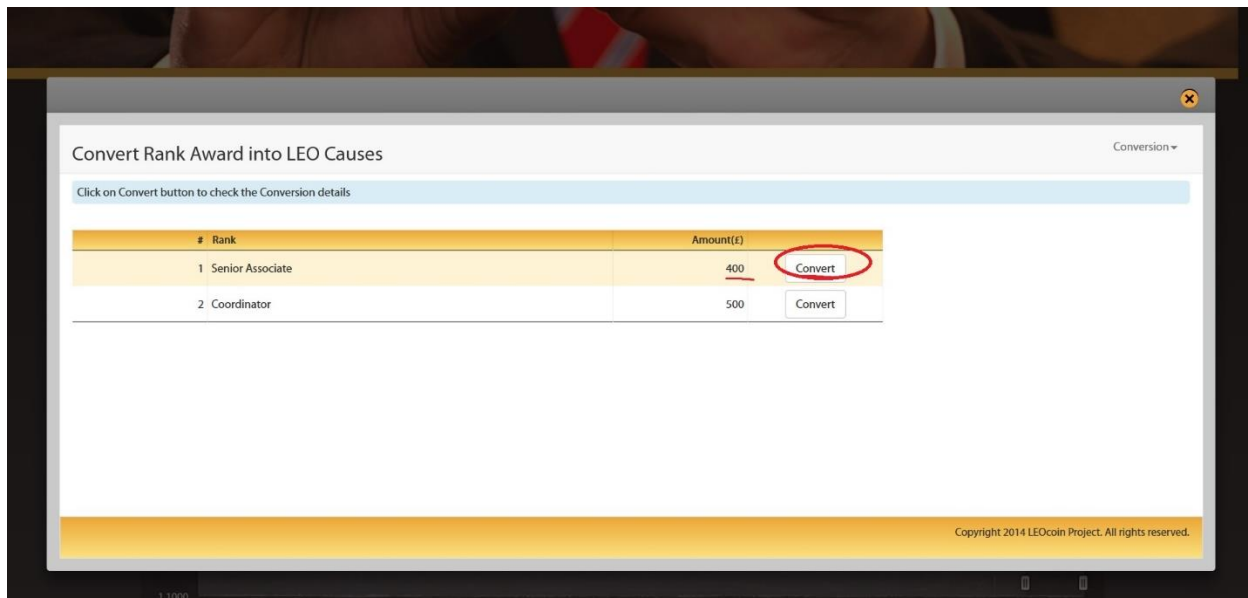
Convert Rank Award into LEO Causes

Conversion

Click on Convert button to check the Conversion details

| # | Rank | Amount(£) | |
|---|---|---|---|
| 1 | Senior Associate | 400 | Convert |
| 2 | Coordinator | 500 | Convert |

Copyright 2014 LEOcoin Project. All rights reserved.